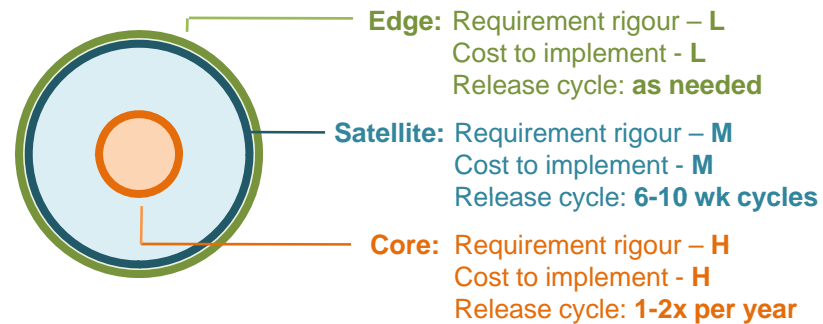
Edge: Requirement rigour – L
Cost to implement - L
Release cycle: as needed

Satellite: Requirement rigour – M
Cost to implement - M
Release cycle: 6-10 wk cycles

Core: Requirement rigour – H
Cost to implement - H
Release cycle: 1-2x per year